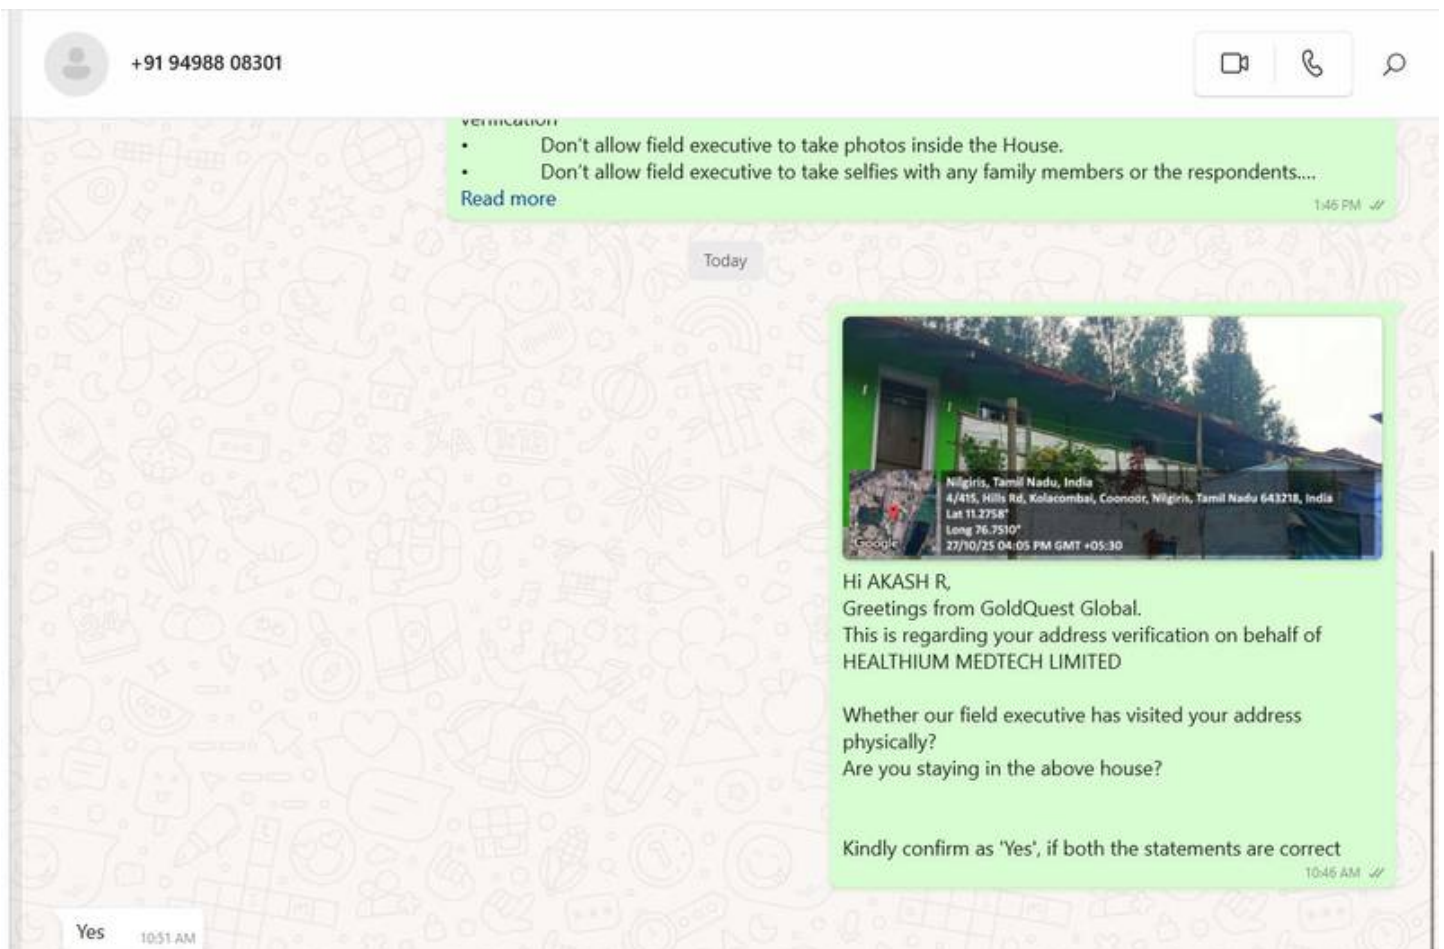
+91 94988 08301

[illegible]

• Don't allow field executive to take photos inside the House.

• Don't allow field executive to take selfies with any family members or the respondents....

Read more

1:46 PM

Today

Nilgiris, Tamil Nadu, India
4/415, Hills Rd, Kolacombai, Coonoor, Nilgiris, Tamil Nadu 643218, India
Lat 11.2758°
Long 76.7510°
27/10/25 04:05 PM GMT +05:30
Google

Hi AKASH R,
Greetings from GoldQuest Global.
This is regarding your address verification on behalf of HEALTHIUM MEDTECH LIMITED

Whether our field executive has visited your address physically?
Are you staying in the above house?

Kindly confirm as 'Yes', if both the statements are correct

10:46 AM

Yes 10:51 AM